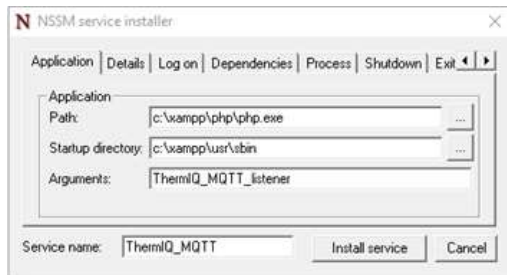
N NSSM service installer ×

Application | Details | Log on | Dependencies | Process | Shutdown | Exit

Application
Path: c:\xampp\php\php.exe ...
Startup directory: c:\xampp\usr\sbin ...
Arguments: ThermIQ_MQTT_listener

Service name: ThermIQ_MQTT
Install service
Cancel